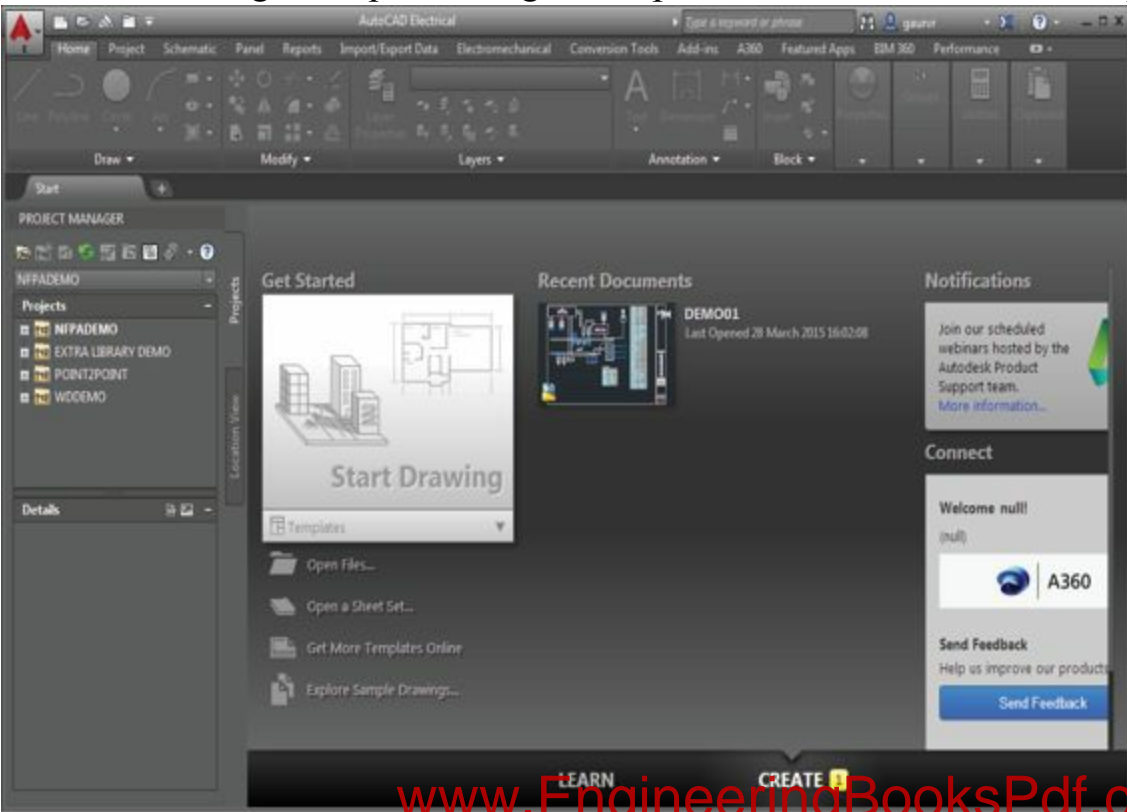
AutoCAD Electrical

Type a keyword or phrase

gaurav

Home Project Schematic Panel Reports Import/Export Data Electromechanical Conversion Tools Add-ins A360 Featured Apps BIM 360 Performance

Draw ▾ Modify ▾ Layers ▾ Annotation ▾ Block ▾

Start

PROJECT MANAGER

NFPADEMO

Projects

NFPADEMO
EXTRA LIBRARY DEMO
POINT2POINT
WDDEMO

Projects

Location View

Details

Get Started

Start Drawing

Templates

Open Files...

Open a Sheet Set...

Get More Templates Online

Explore Sample Drawings...

Recent Documents

DEMO01
Last Opened 28 March 2015 16:02:08

Notifications

Join our scheduled webinars hosted by the Autodesk Product Support team.
More information...

Connect

Welcome null!
(null)

A360

Send Feedback
Help us improve our products

Send Feedback

LEARN

CREATE

www.EngineeringBooksPdf.c